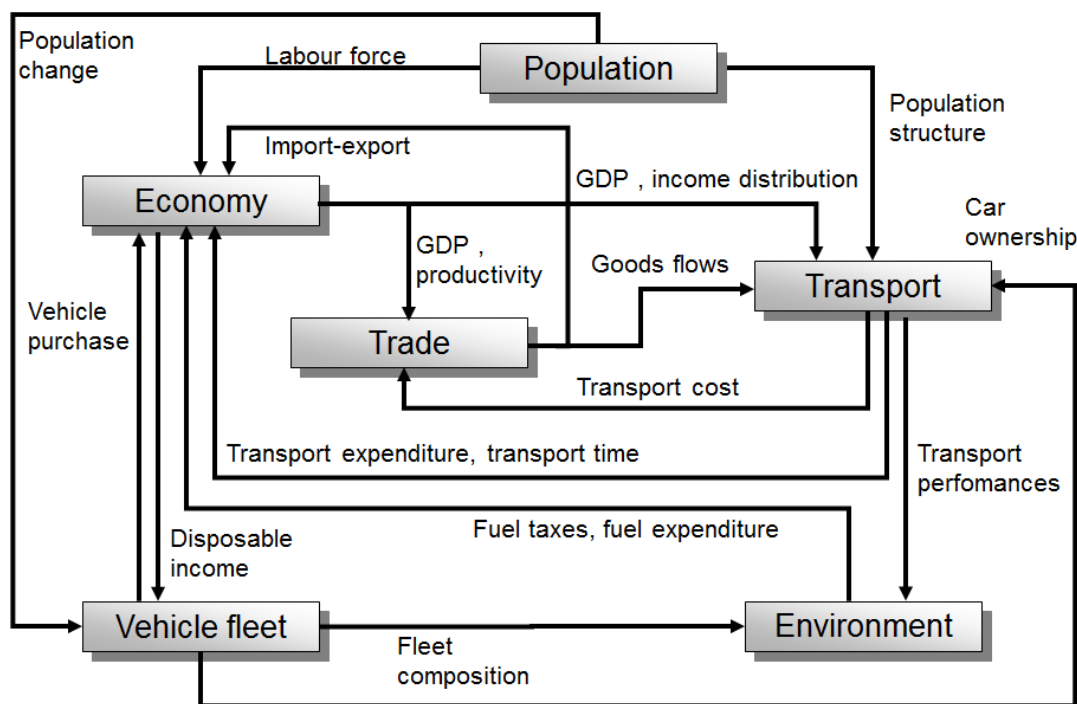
Population change

Labour force

Population

Population structure

Import-export

Economy

GDP , income distribution

Car ownership

GDP , productivity

Goods flows

Transport

Vehicle purchase

Trade

Transport cost

Transport expenditure, transport time

Transport perfomances

Fuel taxes, fuel expenditure

Disposable income

Vehicle fleet

Environment

Fleet composition